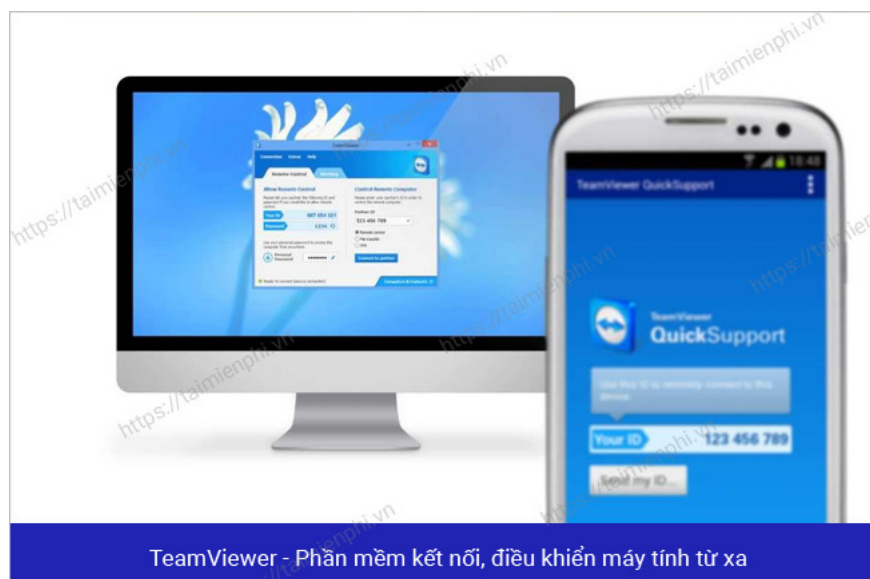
https://taimienphi.vn

TeamViewer

Remote Control

Allow Remote Control

Your ID 987 654 321

Password 1234

Control Remote Computer

Partner ID

123 456 789

Remote control

File transfer

Connect to partner

18:48

TeamViewer QuickSupport

TeamViewer
QuickSupport

Use this ID to remotely connect to this device

Your ID 123 456 789

Send my ID...

TeamViewer - Phần mềm kết nối, điều khiển máy tính từ xa